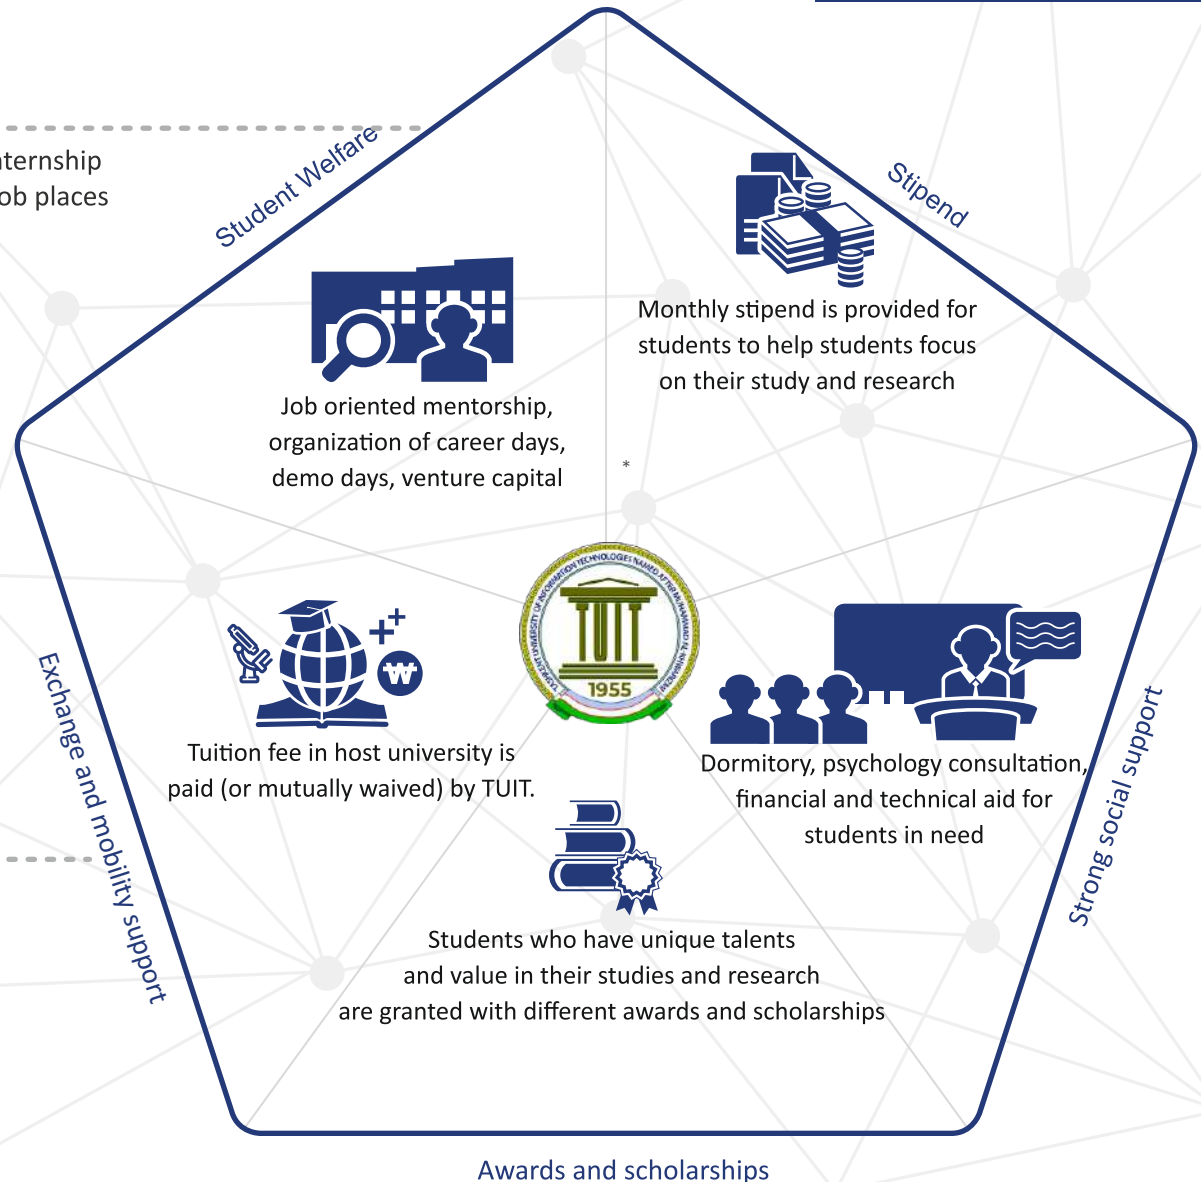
nternship
ob places

Student Welfare

Stipend

Job oriented mentorship, organization of career days, demo days, venture capital

Monthly stipend is provided for students to help students focus on their study and research

TASHKENT UNIVERSITY OF INFORMATION TECHNOLOGIES NAMED AFTER MUHAMMAD AL-KHWARIZMI

TUIT

1955

Exchange and mobility support

Tuition fee in host university is paid (or mutually waived) by TUIT.

Dormitory, psychology consultation, financial and technical aid for students in need

Strong social support

Students who have unique talents and value in their studies and research are granted with different awards and scholarships

Awards and scholarships